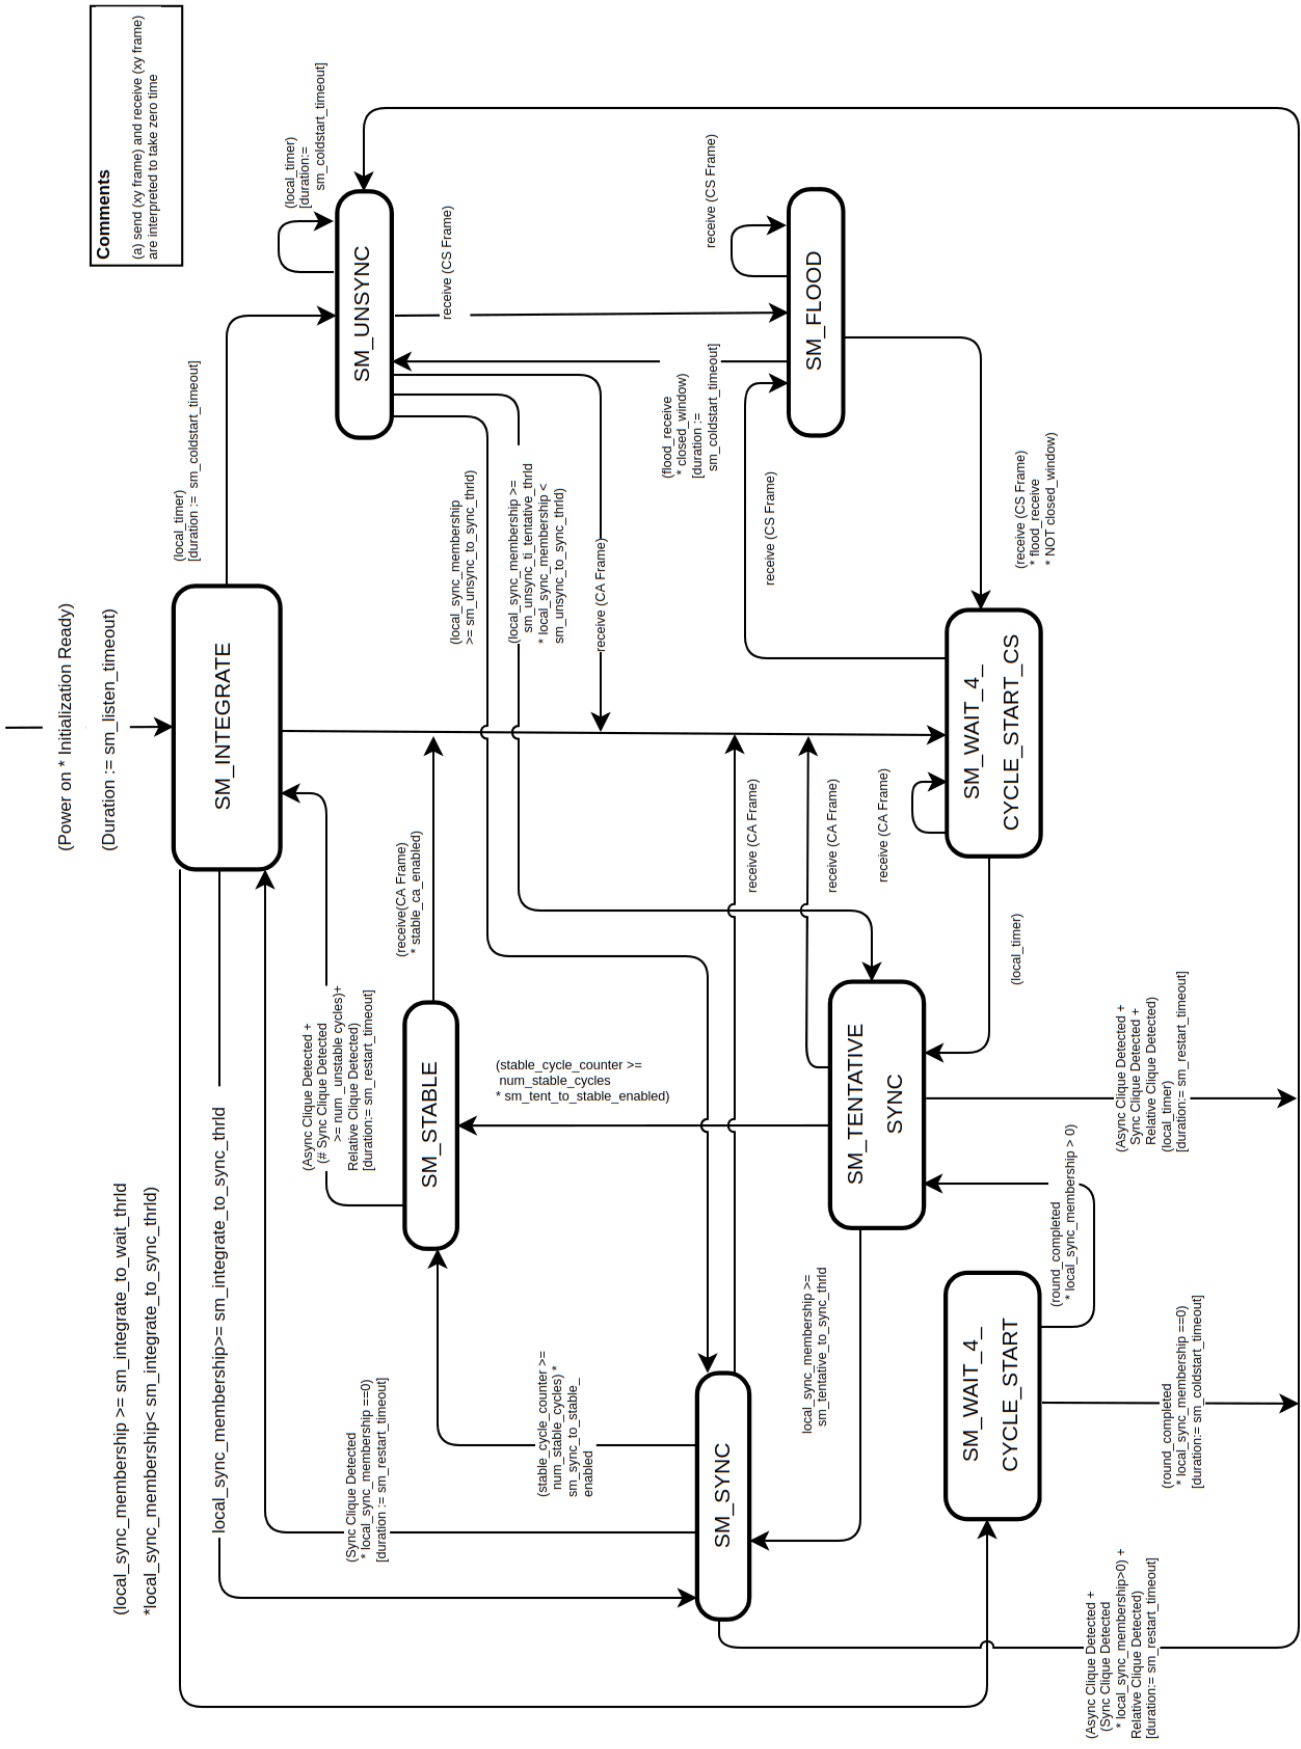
Comments

(a) send (xy frame) and receive (xy frame) are interpreted to take zero time

(local_timer)
[duration:=
sm_coldstart_timeout]

SM_UNSYNC

receive (CS Frame)

receive (CS Frame)

SM_FLOOD

(flood_receive
* closed_window)
[duration :=
sm_coldstart_timeout]

receive (CS Frame)

(receive (CS Frame)
* flood_receive
* NOT closed_window)

(local_timer)
[duration := sm_coldstart_timeout]

(local_sync_membership
>= sm_unsync_to_sync_thrld)

(local_sync_membership >=
sm_unsync_ti_tentative_thrld
* local_sync_membership <
sm_unsync_to_sync_thrld)

receive (CA Frame)

(Power on * Initialization Ready)

(Duration := sm_listen_timeout)

SM_INTEGRATE

SM_WAIT_4_
CYCLE_START_CS

receive (CA Frame)

receive (CA Frame)

receive (CA Frame)

(receive(CA Frame)
* stable_ca_enabled)

(local_timer)

(Async Clique Detected +
(# Sync Clique Detected
>= num_unstable cycles)+
Relative Clique Detected)
[duration:= sm_restart_timeout]

SM_STABLE

(stable_cycle_counter >=
num_stable_cycles
* sm_tent_to_stable_enabled)

SM_TENTATIVE
SYNC

(Async Clique Detected +
Sync Clique Detected +
Relative Clique Detected)
(local_timer)
[duration:= sm_restart_timeout]

(round_completed
* local_sync_membership > 0)

local_sync_membership>= sm_integrate_to_sync_thrld

(local_sync_membership >= sm_integrate_to_wait_thrld
*local_sync_membership< sm_integrate_to_sync_thrld)

(Sync Clique Detected
* local_sync_membership ==0)
[duration := sm_restart_timeout]

(stable_cycle_counter >=
num_stable_cycles) *
sm_sync_to_stable_
enabled

local_sync_membership >=
sm_tentative_to_sync_thrld

SM_SYNC

SM_WAIT_4_
CYCLE_START

(round_completed
* local_sync_membership ==0)
[duration:= sm_coldstart_timeout]

(Async Clique Detected +
(Sync Clique Detected
* local_sync_membership>0) +
Relative Clique Detected)
[duration:= sm_restart_timeout]